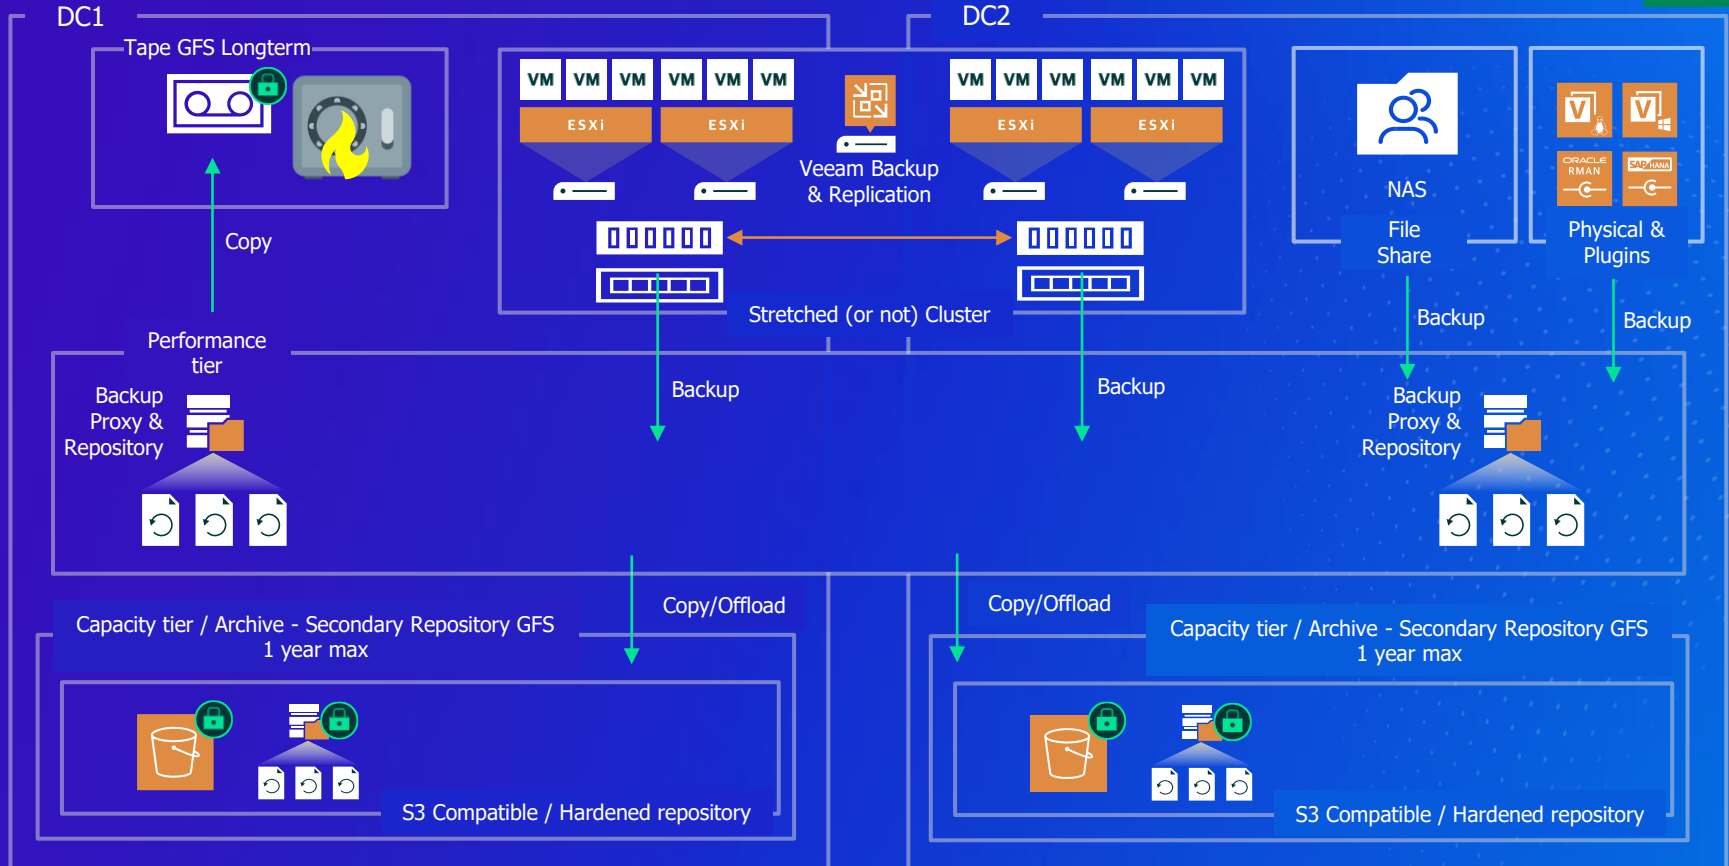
DC1

DC2

Tape GFS Longterm

Copy

VM VM VM VM VM VM

ESXi ESXi

Veeam Backup & Replication

VM VM VM VM VM VM

ESXi ESXi

Stretched (or not) Cluster

NAS

File Share

ORACLE RMAN

SAP HANA

Physical & Plugins

Backup

Backup

Performance tier

Backup Proxy & Repository

Backup

Backup

Backup Proxy & Repository

Copy/Offload

Copy/Offload

Capacity tier / Archive - Secondary Repository GFS
1 year max

Capacity tier / Archive - Secondary Repository GFS
1 year max

S3 Compatible / Hardened repository

S3 Compatible / Hardened repository